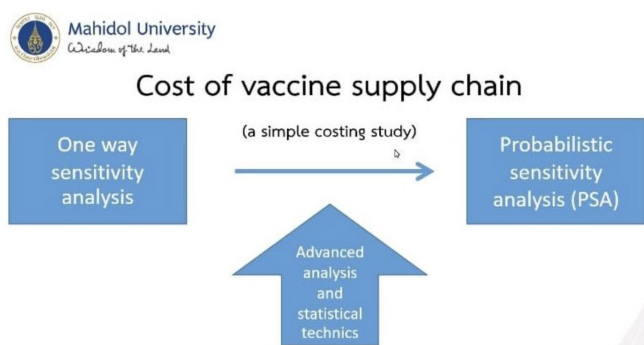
Mahidol University
Wisdom of the Land

Cost of vaccine supply chain

One way sensitivity analysis

(a simple costing study)

Probabilistic sensitivity analysis (PSA)

Advanced analysis and statistical technics